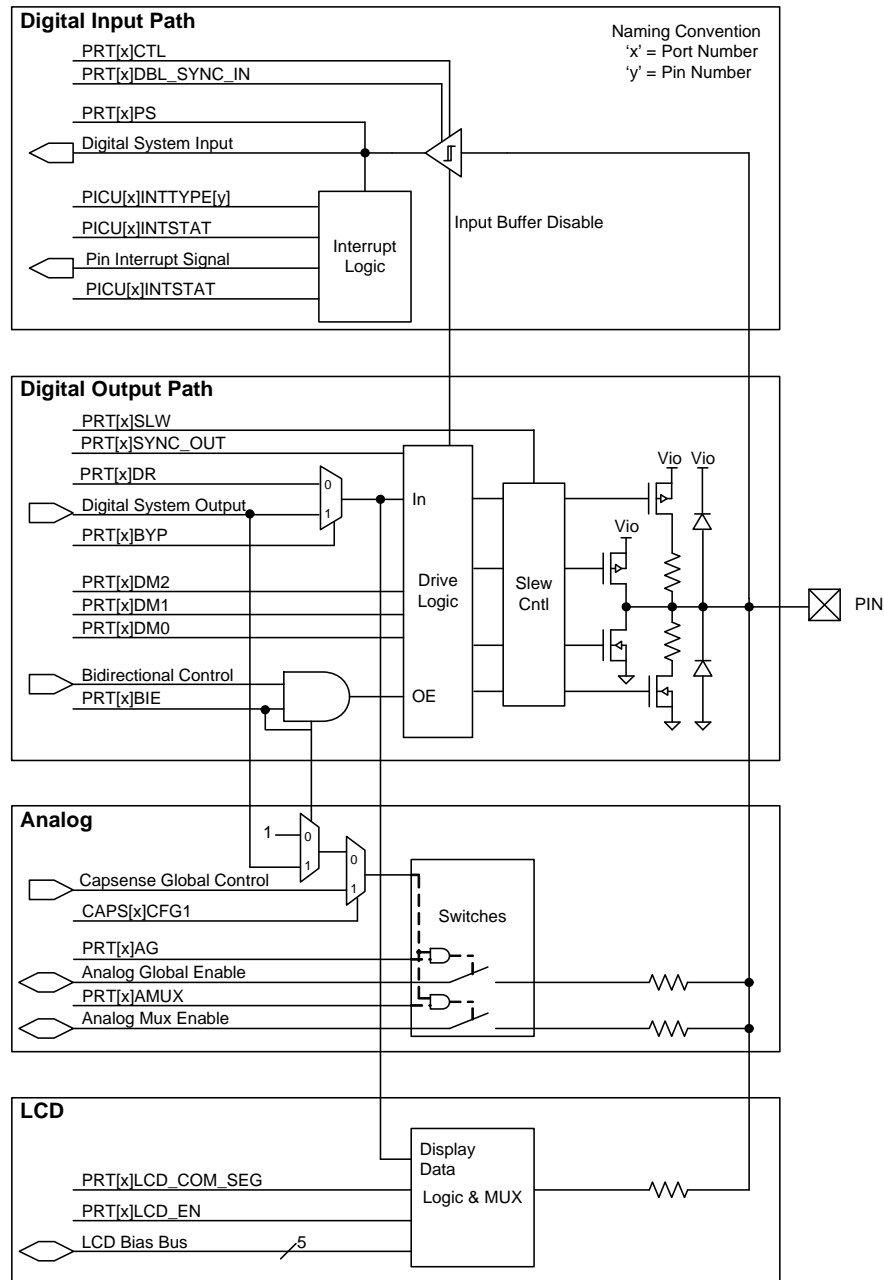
Digital Input Path

Naming Convention
'x' = Port Number
'y' = Pin Number

PRT[x]CTL
PRT[x]DBL_SYNC_IN
PRT[x]PS
Digital System Input
PICU[x]INTTYPE[y]
PICU[x]INTSTAT
Pin Interrupt Signal
PICU[x]INTSTAT
Interrupt Logic
Input Buffer Disable

Digital Output Path

PRT[x]SLW
PRT[x]SYNC_OUT
PRT[x]DR
Digital System Output
PRT[x]BYP
0
1
In
Drive Logic
Slew Cntl
Vio Vio
Vio
PRT[x]DM2
PRT[x]DM1
PRT[x]DM0
PIN
Bidirectional Control
PRT[x]BIE
OE

Analog

1
0
1
0
1
Capsense Global Control
CAPS[x]CFG1
Switches
PRT[x]AG
Analog Global Enable
PRT[x]AMUX
Analog Mux Enable

LCD

Display Data
Logic & MUX
PRT[x]LCD_COM_SEG
PRT[x]LCD_EN
LCD Bias Bus
5